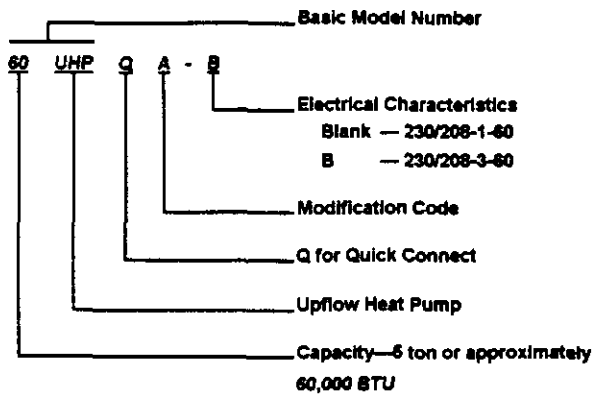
Basic Model Number

60 UHP Q A - B

Electrical Characteristics
Blank — 230/208-1-60
B — 230/208-3-60

Modification Code

Q for Quick Connect

Upflow Heat Pump

Capacity—5 ton or approximately 60,000 BTU